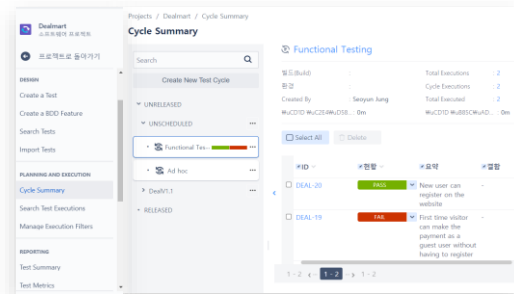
Dealmart
소프트웨어 프로젝트

프로젝트로 돌아가기

DESIGN
Create a Test
Create a BDD Feature
Search Tests
Import Tests

PLANNING AND EXECUTION
Cycle Summary
Search Test Executions
Manage Execution Filters

REPORTING
Test Summary
Test Metrics

Projects / Dealmart / Cycle Summary

Cycle Summary

Search

Create New Test Cycle

UNRELEASED
UNSCHEDULED
Functional Tes...
Ad hoc
Deal1.1
RELEASED

Functional Testing

빌드(Build) -
환경 -
Created By Seoyun Jung
#uCD1D #uC5E4#uD58...

Total Executions : 2
Cycle Executions : 2
Total Executed : 2
#uCD1D #uB85C#uAD... :

Select All   Delete

ID   현황   요약   결함

DEAL-20   PASS   New user can register on the website   -

DEAL-19   FAIL   First time visitor can make the payment as a guest user without having to register   -

1 - 2   1 - 2   1 - 2